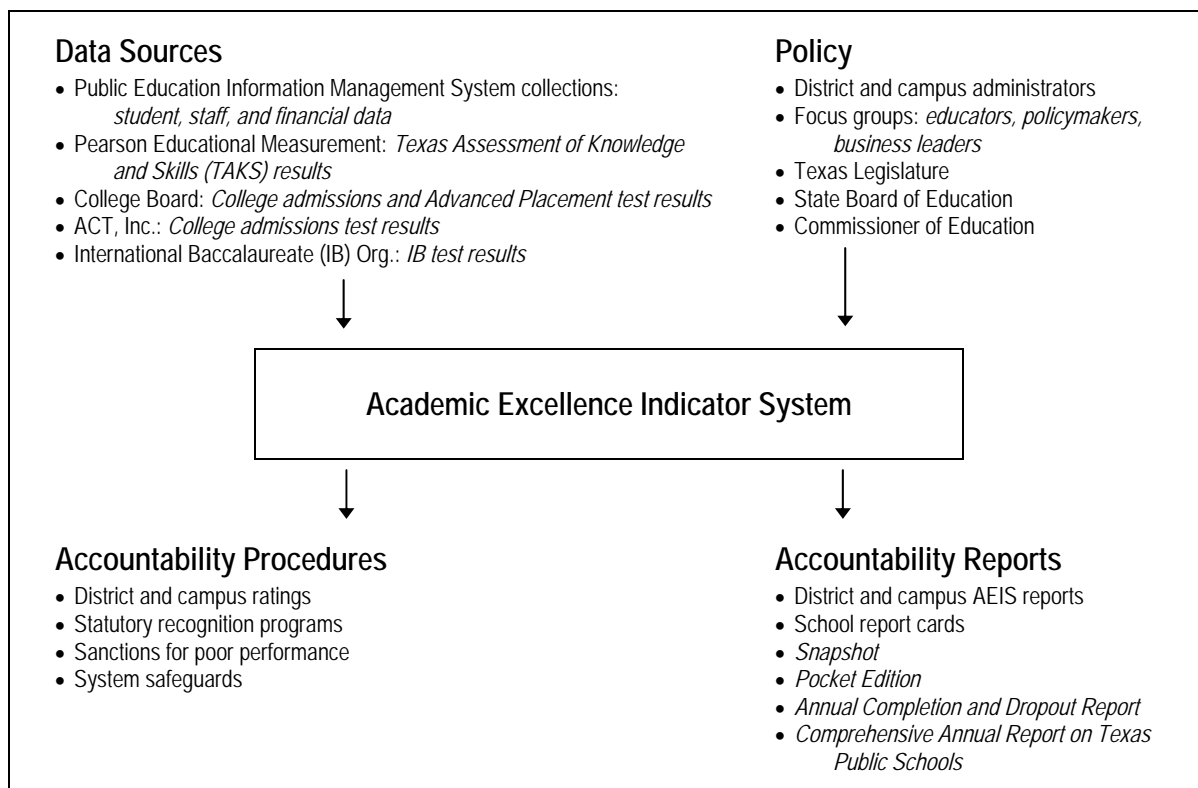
Data Sources

- Public Education Information Management System collections: student, staff, and financial data
- Pearson Educational Measurement: Texas Assessment of Knowledge and Skills (TAKS) results
- College Board: College admissions and Advanced Placement test results
- ACT, Inc.: College admissions test results
- International Baccalaureate (IB) Org.: IB test results

Policy

- District and campus administrators
- Focus groups: educators, policymakers, business leaders
- Texas Legislature
- State Board of Education
- Commissioner of Education

Academic Excellence Indicator System

Accountability Procedures

- District and campus ratings
- Statutory recognition programs
- Sanctions for poor performance
- System safeguards

Accountability Reports

- District and campus AEIS reports
- School report cards
- Snapshot
- Pocket Edition
- Annual Completion and Dropout Report
- Comprehensive Annual Report on Texas Public Schools